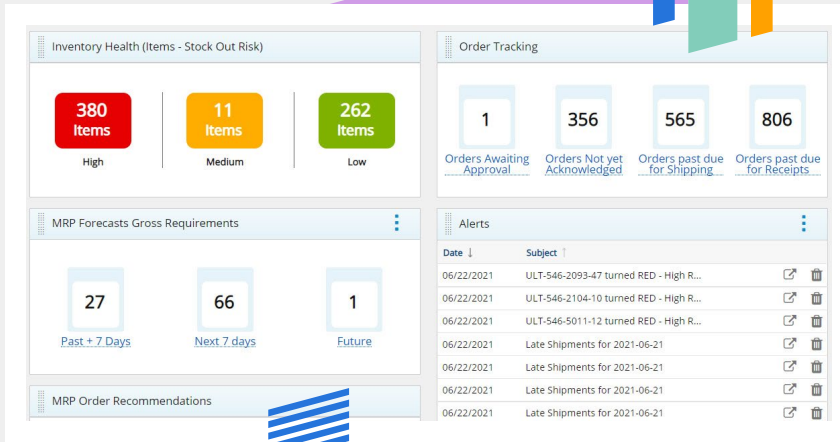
Inventory Health (Items - Stock Out Risk)

380 Items
High

11 Items
Medium

262 Items
Low

Order Tracking

1
Orders Awaiting Approval

356
Orders Not yet Acknowledged

565
Orders past due for Shipping

806
Orders past due for Receipts

MRP Forecasts Gross Requirements

27
Past + 7 Days

66
Next 7 days

1
Future

Alerts

| Date ↓ | Subject ↑ |
|---|---|
| 06/22/2021 | ULT-546-2093-47 turned RED - High R... |
| 06/22/2021 | ULT-546-2104-10 turned RED - High R... |
| 06/22/2021 | ULT-546-5011-12 turned RED - High R... |
| 06/22/2021 | Late Shipments for 2021-06-21 |
| 06/22/2021 | Late Shipments for 2021-06-21 |
| 06/22/2021 | Late Shipments for 2021-06-21 |
| 06/22/2021 | Late Shipments for 2021-06-21 |

MRP Order Recommendations